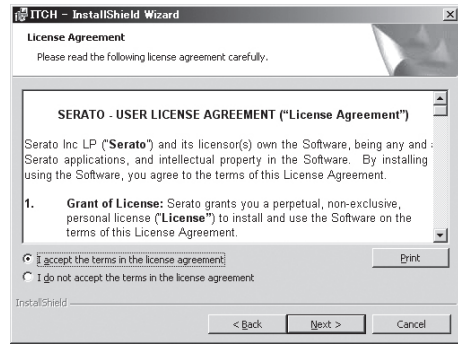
ITCH – InstallShield Wizard

License Agreement

Please read the following license agreement carefully.

SERATO - USER LICENSE AGREEMENT ("License Agreement")

Serato Inc LP ("Serato") and its licensor(s) own the Software, being any and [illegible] Serato applications, and intellectual property in the Software. By installing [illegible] using the Software, you agree to the terms of this License Agreement.

1. Grant of License: Serato grants you a perpetual, non-exclusive, personal license ("License") to install and use the Software on the terms of this License Agreement.

I accept the terms in the license agreement

I do not accept the terms in the license agreement

Print

InstallShield

< Back

Next >

Cancel